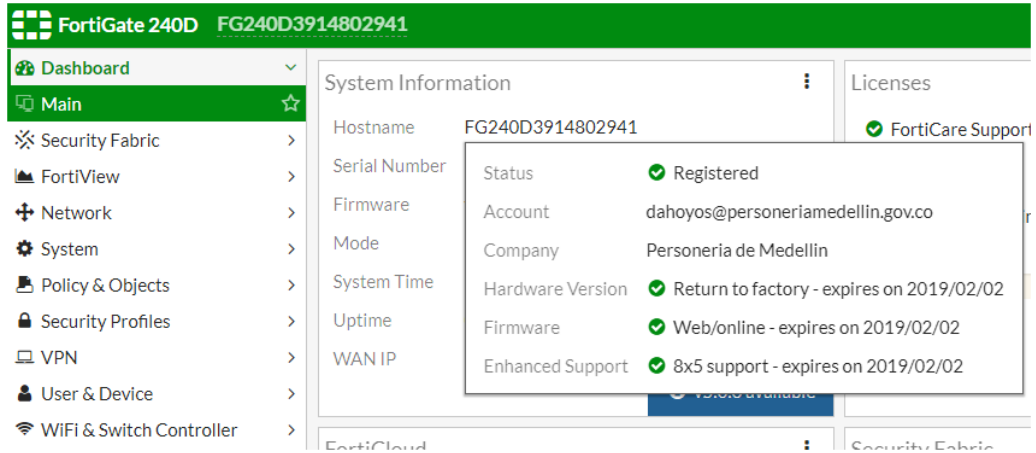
FortiGate 240D FG240D3914802941

Dashboard
Main
Security Fabric
FortiView
Network
System
Policy & Objects
Security Profiles
VPN
User & Device
WiFi & Switch Controller

System Information

Hostname FG240D3914802941
Serial Number
Firmware
Mode
System Time
Uptime
WAN IP

| Status | Registered |
|---|---|
| Account | dahoyos@personeriamedellin.gov.co |
| Company | Personeria de Medellin |
| Hardware Version | Return to factory - expires on 2019/02/02 |
| Firmware | Web/online - expires on 2019/02/02 |
| Enhanced Support | 8x5 support - expires on 2019/02/02 |

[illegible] available

Licenses

FortiCare Support

FortiCloud

Security Fabric